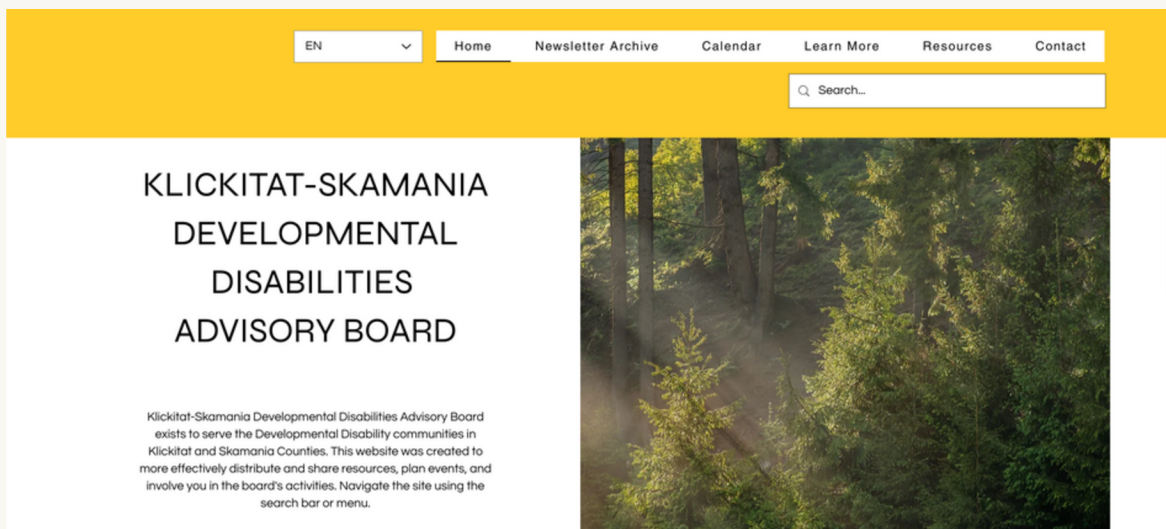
EN

Home Newsletter Archive Calendar Learn More Resources Contact

Search...

KLICKITAT-SKAMANIA DEVELOPMENTAL DISABILITIES ADVISORY BOARD

Klickitat-Skamania Developmental Disabilities Advisory Board exists to serve the Developmental Disability communities in Klickitat and Skamania Counties. This website was created to more effectively distribute and share resources, plan events, and involve you in the board's activities. Navigate the site using the search bar or menu.